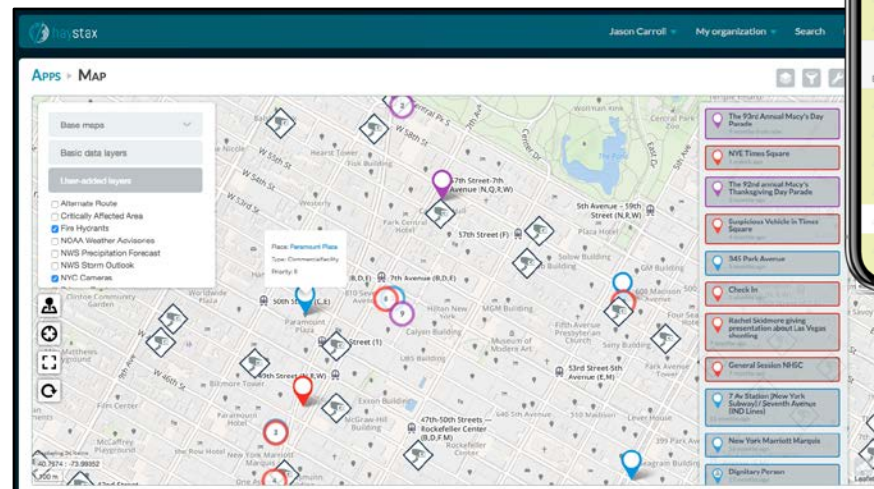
haystax

Jason Carroll My organization Search

APPS ▸ MAP

Base maps

Basic data layers

User-added layers

Alternate Route
Critically Affected Area
Fire Hycrants
NOAA Weather Advisories
NWS Precipitation Forecast
NWS Storm Outlook
NYC Cameras

Place: Paramount Plaza
Type: Commercial facility
Priority: 0

57th Street-7th Avenue (N,Q,R,W)
5th Avenue – 59th Street (N,R,W)
57th Street (F)
7th Avenue (B,D,E)
50th Street (C,E)
49th Street (N,R,W)
53rd Street-5th Avenue (E,M)
47th-50th Streets – Rockefeller Center (B,D,F,M)
Paramount Plaza
Carnegie Hall
Hearst Tower
Plaza Hotel
Wollman Rink
Sheraton
Hilton New York
MGM Building
Fifth Avenue Presbyterian Church
Museum of Modern Art
Calyon Building
Exxon Building
Biltmore Tower
Film Center
McCaffrey Playground
New York Marriott Marquis
GM Building
Solow Building
Worldwide Plaza
Clinton Community Garden
W 55th St
W 54th St
W 58th St
W 46th St
Central Park S
6th Ave
42nd Street
40.7674 : -73.99352

The 93rd Annual Macy's Day Parade
NYE Times Square
The 92nd annual Macy's Thanksgiving Day Parade
Suspicious Vehicle in Times Square
345 Park Avenue
Check In
Rachel Skidmore giving presentation about Las Vegas shooting
General Session NHSC
7 Av Station (New York Subway) / Seventh Avenue (IND Lines)
New York Marriott Marquis
Dignitary Person